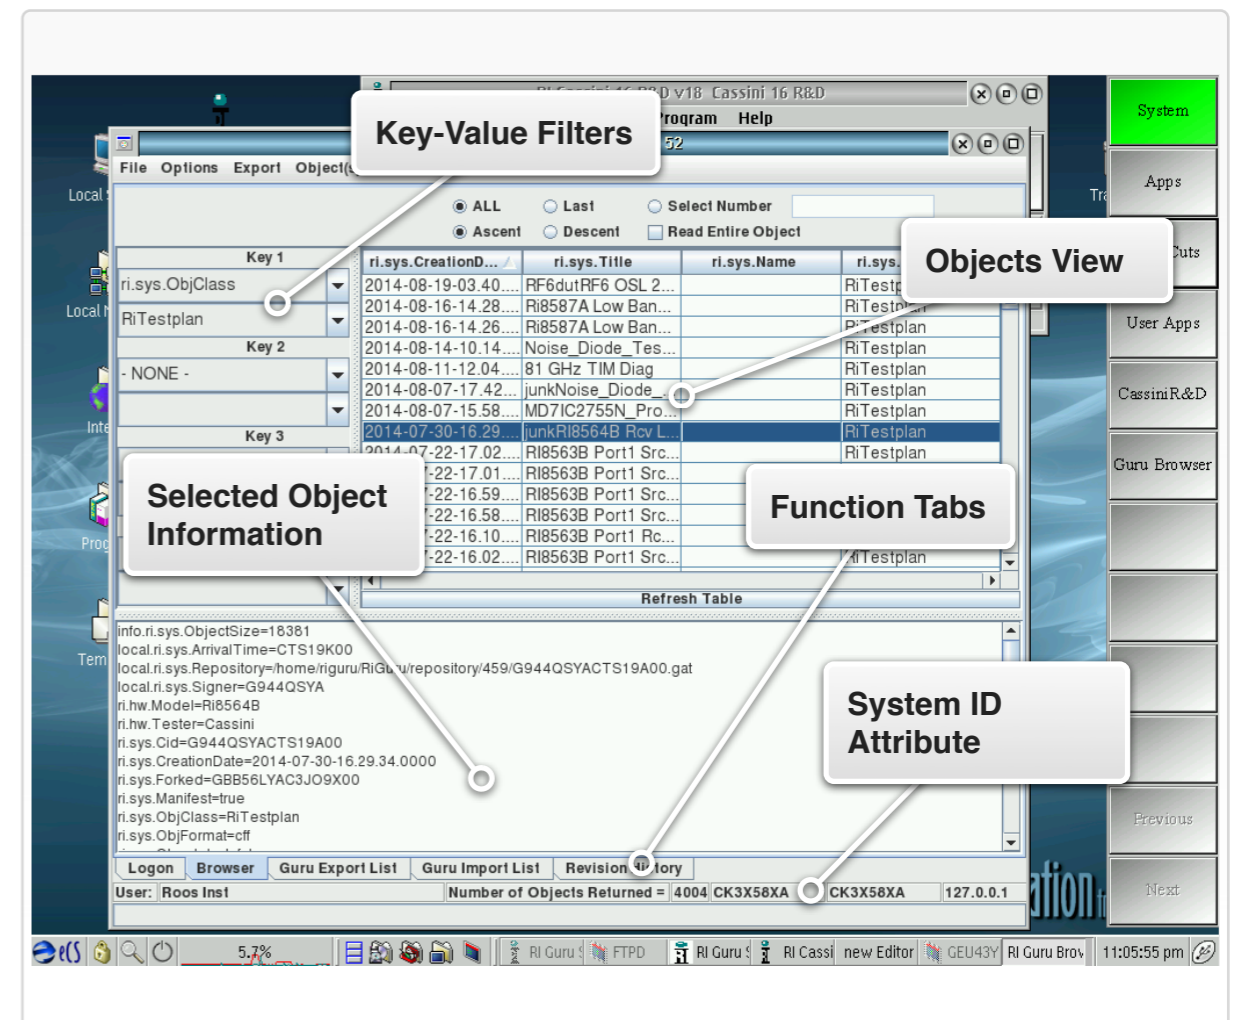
RI Cassini 16 R&D v18 Cassini 16 R&D

Program Help

52

Key-Value Filters

File Options Export Object(

ALL Last Select Number

Ascent Descent Read Entire Object

Key 1

ri.sys.ObjClass

RiTestplan

Key 2

- NONE -

Key 3

Objects View

| ri.sys.CreationD... | ri.sys.Title | ri.sys.Name | ri.sys. |
|---|---|---|---|
| 2014-08-19-03.40.... | RF6dutRF6 OSL 2... | | RiTestp |
| 2014-08-16-14.28.... | Ri8587A Low Ban... | | RiTestp |
| 2014-08-16-14.26.... | Ri8587A Low Ban... | | RiTestplan |
| 2014-08-14-10.14.... | Noise_Diode_Tes... | | RiTestplan |
| 2014-08-11-12.04.... | 81 GHz TIM Diag | | RiTestplan |
| 2014-08-07-17.42.... | junkNoise_Diode_... | | RiTestplan |
| 2014-08-07-15.58.... | MD7IC2755N_Pro... | | RiTestplan |
| 2014-07-30-16.29.... | junkRI8564B Rcv L... | | RiTestplan |
| 2014-07-22-17.02.... | RI8563B Port1 Src... | | RiTestplan |
| -22-17.01.... | RI8563B Port1 Src... | | |
| -22-16.59.... | RI8563B Port1 Src... | | |
| -22-16.58.... | RI8563B Port1 Src... | | |
| -22-16.10.... | RI8563B Port1 Rc... | | |
| -22-16.02.... | RI8563B Port1 Src... | | iTestplan |

Selected Object Information

Function Tabs

Refresh Table

info.ri.sys.ObjectSize=18381
local.ri.sys.ArrivalTime=CTS19K00
local.ri.sys.Repository=/home/riguru/RiGuru/repository/459/G944QSYACTS19A00.gat
local.ri.sys.Signer=G944QSYA
ri.hw.Model=Ri8564B
ri.hw.Tester=Cassini
ri.sys.Cid=G944QSYACTS19A00
ri.sys.CreationDate=2014-07-30-16.29.34.0000
ri.sys.Forked=GBB56LYAC3JO9X00
ri.sys.Manifest=true
ri.sys.ObjClass=RiTestplan
ri.sys.ObjFormat=cff

System ID Attribute

Logon Browser Guru Export List Guru Import List Revision History

User: Roos Inst Number of Objects Returned = 4004 CK3X58XA CK3X58XA 127.0.0.1

System
Apps
Cuts
User Apps
CassiniR&D
Guru Browser
Previous
Next

Local
Local N
Inte
Prog
Tem
Tra

5.7%
RI Guru FTPD RI Guru RI Cassi new Editor GEU43Y RI Guru Brov 11:05:55 pm